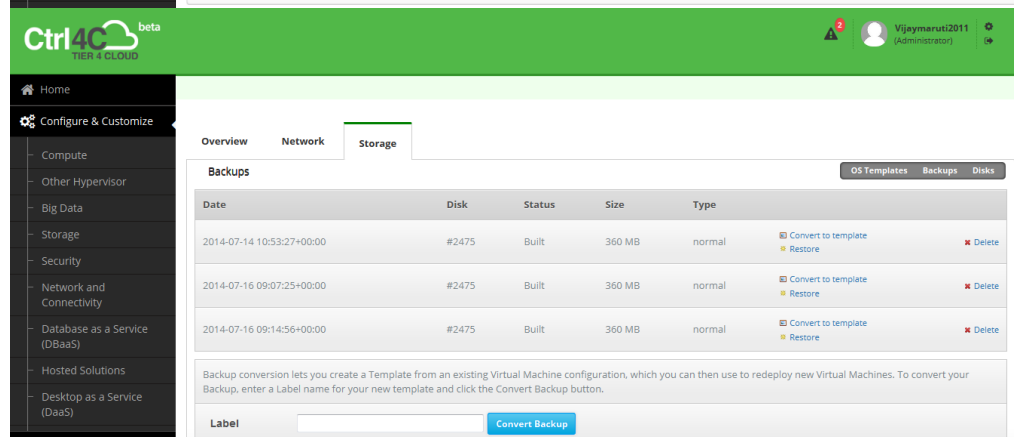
Ctrl4C beta
TIER 4 CLOUD

2
Vijaymaruti2011
(Administrator)

Home
Configure & Customize
Compute
Other Hypervisor
Big Data
Storage
Security
Network and Connectivity
Database as a Service (DBaaS)
Hosted Solutions
Desktop as a Service (DaaS)

Overview
Network
Storage

Backups

OS Templates
Backups
Disks

| Date | Disk | Status | Size | Type | | |
|---|---|---|---|---|---|---|
| 2014-07-14 10:53:27+00:00 | #2475 | Built | 360 MB | normal | Convert to template Restore | Delete |
| 2014-07-16 09:07:25+00:00 | #2475 | Built | 360 MB | normal | Convert to template Restore | Delete |
| 2014-07-16 09:14:56+00:00 | #2475 | Built | 360 MB | normal | Convert to template Restore | Delete |

Backup conversion lets you create a Template from an existing Virtual Machine configuration, which you can then use to redeploy new Virtual Machines. To convert your Backup, enter a Label name for your new template and click the Convert Backup button.

Label
Convert Backup